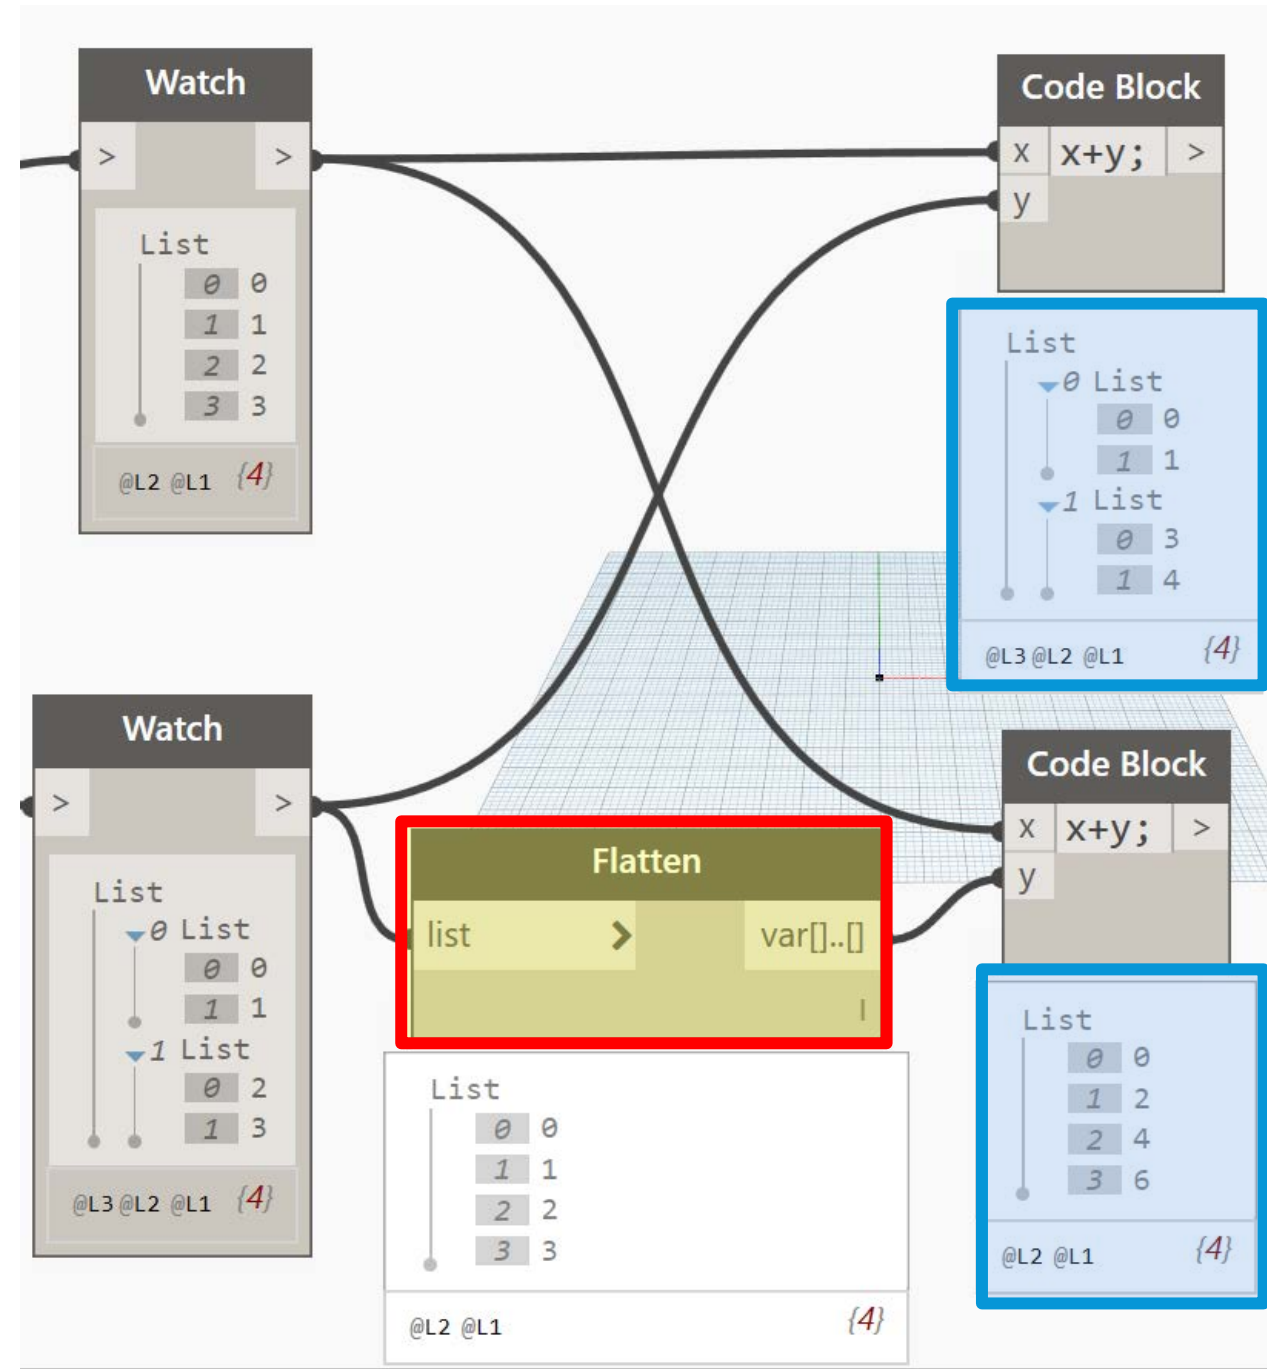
Watch

>

>

List
0 0
1 1
2 2
3 3

@L2 @L1 {4}

Code Block

x x+y; >
y

List
0 List
0 0
1 1
1 List
0 3
1 4

@L3 @L2 @L1 {4}

Watch

>

>

List
0 List
0 0
1 1
1 List
0 2
1 3

@L3 @L2 @L1 {4}

Flatten

list > var[]..[]

List
0 0
1 1
2 2
3 3

@L2 @L1 {4}

Code Block

x x+y; >
y

List
0 0
1 2
2 4
3 6

@L2 @L1 {4}